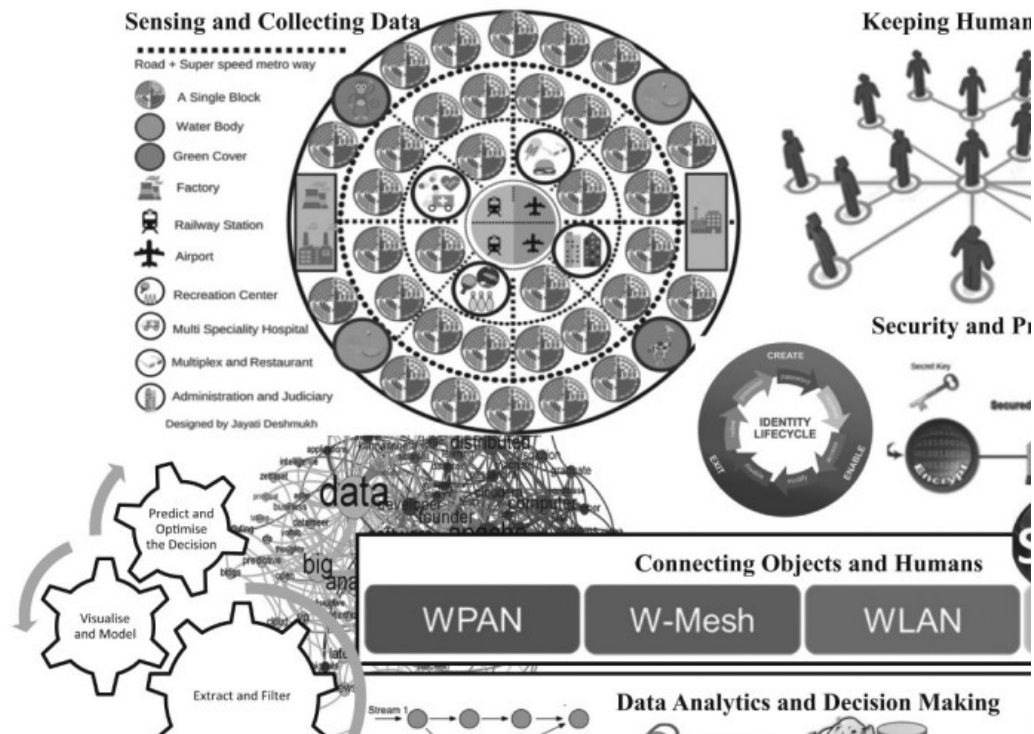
Sensing and Collecting Data

Road + Super speed metro way

A Single Block

Water Body

Green Cover

Factory

Railway Station

Airport

Recreation Center

Multi Speciality Hospital

Multiplex and Restaurant

Administration and Judiciary

Designed by Jayati Deshmukh

Keeping Human

Security and Pr

CREATE

IDENTITY LIFECYCLE

ENABLE

EXIT

Secret Key

Secured

Encrypt

Predict and Optimise the Decision

Visualise and Model

Extract and Filter

data

distributed

big

Connecting Objects and Humans

WPAN

W-Mesh

WLAN

Data Analytics and Decision Making

Stream 1